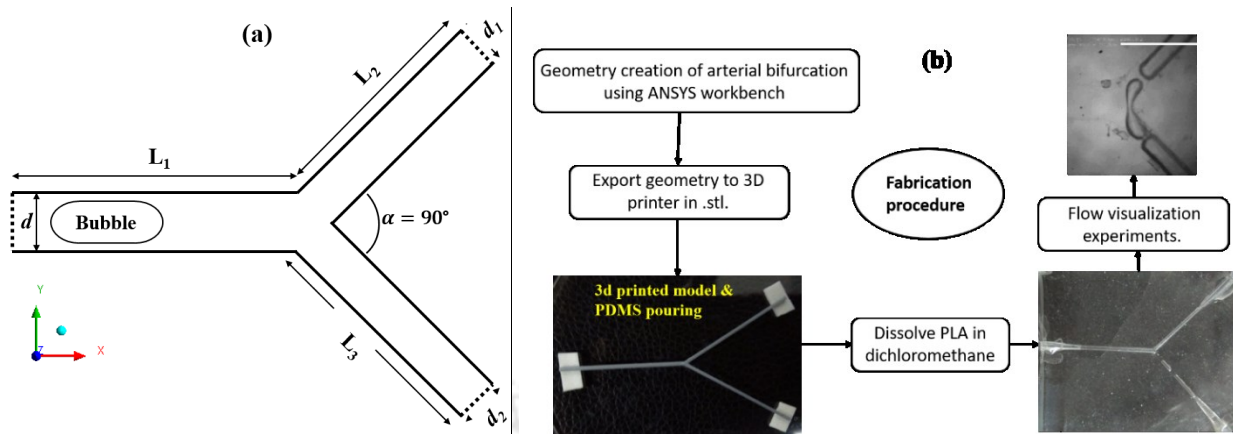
(a)

$L_2$

$d_1$

$L_1$

$d$

Bubble

$\alpha = 90°$

Y

Z

X

$L_3$

$d_2$

(b)

Geometry creation of arterial bifurcation using ANSYS workbench

Export geometry to 3D printer in .stl.

Fabrication procedure

Flow visualization experiments.

3d printed model & PDMS pouring

Dissolve PLA in dichloromethane